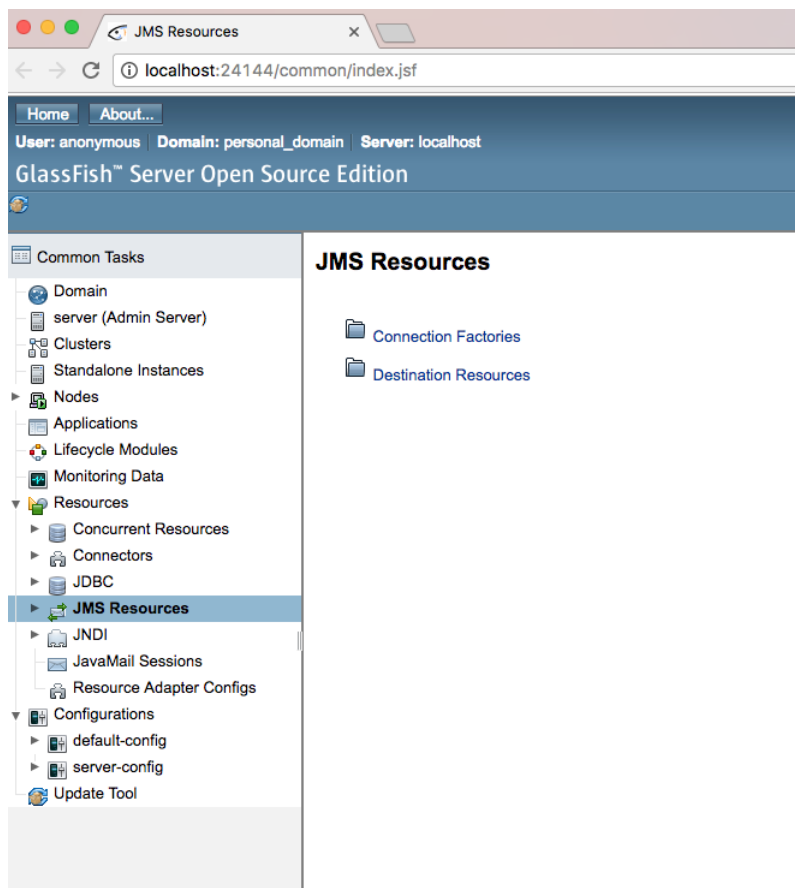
JMS Resources ×

localhost:24144/common/index.jsf

Home About...

User: anonymous | Domain: personal_domain | Server: localhost

GlassFish™ Server Open Source Edition

Common Tasks
Domain
server (Admin Server)
Clusters
Standalone Instances
Nodes
Applications
Lifecycle Modules
Monitoring Data
Resources
Concurrent Resources
Connectors
JDBC
JMS Resources
JNDI
JavaMail Sessions
Resource Adapter Configs
Configurations
default-config
server-config
Update Tool

JMS Resources

Connection Factories

Destination Resources